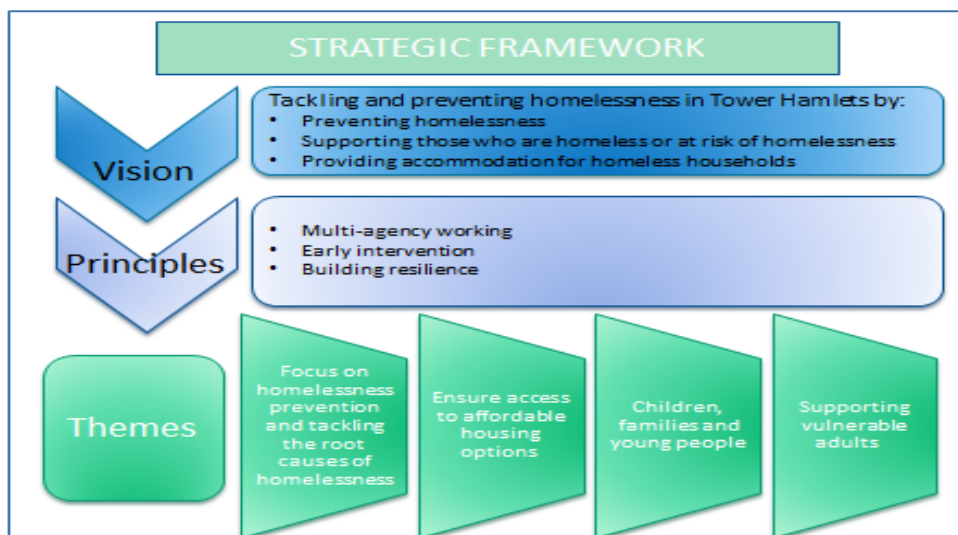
STRATEGIC FRAMEWORK

Vision

Tackling and preventing homelessness in Tower Hamlets by:
- Preventing homelessness
- Supporting those who are homeless or at risk of homelessness
- Providing accommodation for homeless households

Principles

- Multi-agency working
- Early intervention
- Building resilience

Themes

Focus on homelessness prevention and tackling the root causes of homelessness

Ensure access to affordable housing options

Children, families and young people

Supporting vulnerable adults